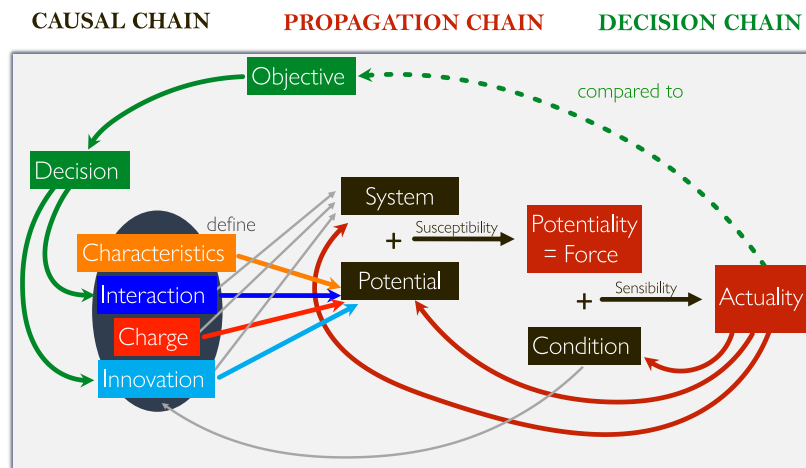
CAUSAL CHAIN PROPAGATION CHAIN DECISION CHAIN

Objective

compared to

Decision

System

define

Characteristics

+ Susceptibility

Potentiality = Force

Potential

Interaction

+ Sensibility

Actuality

Charge

Condition

Innovation